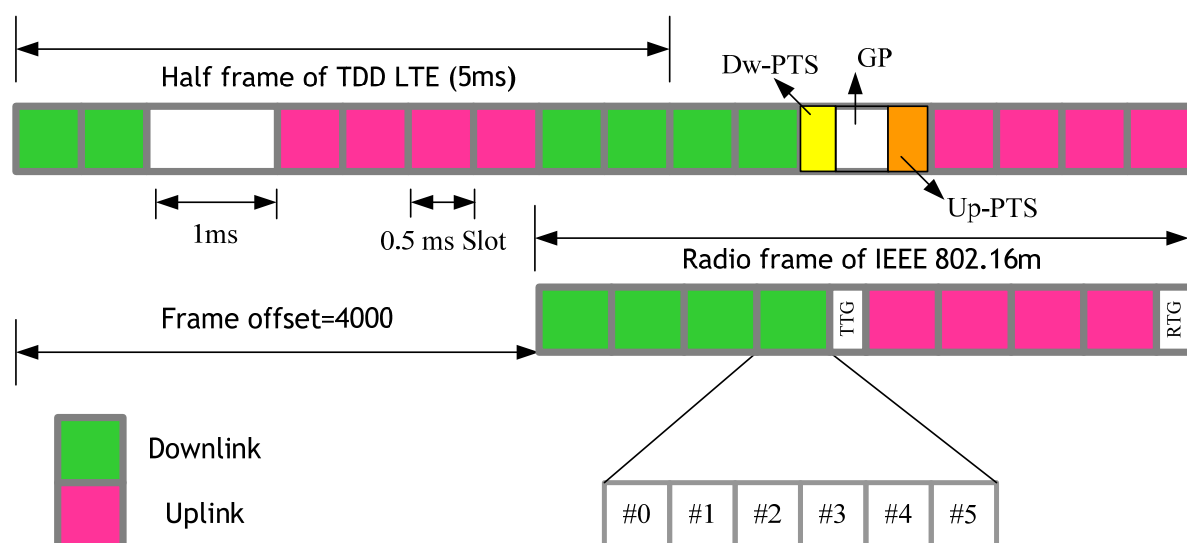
Half frame of TDD LTE (5ms)

Dw-PTS

GP

Up-PTS

1ms

0.5 ms Slot

Radio frame of IEEE 802.16m

Frame offset=4000

TTG

RTG

Downlink

Uplink

| #0 | #1 | #2 | #3 | #4 | #5 |
|---|---|---|---|---|---|